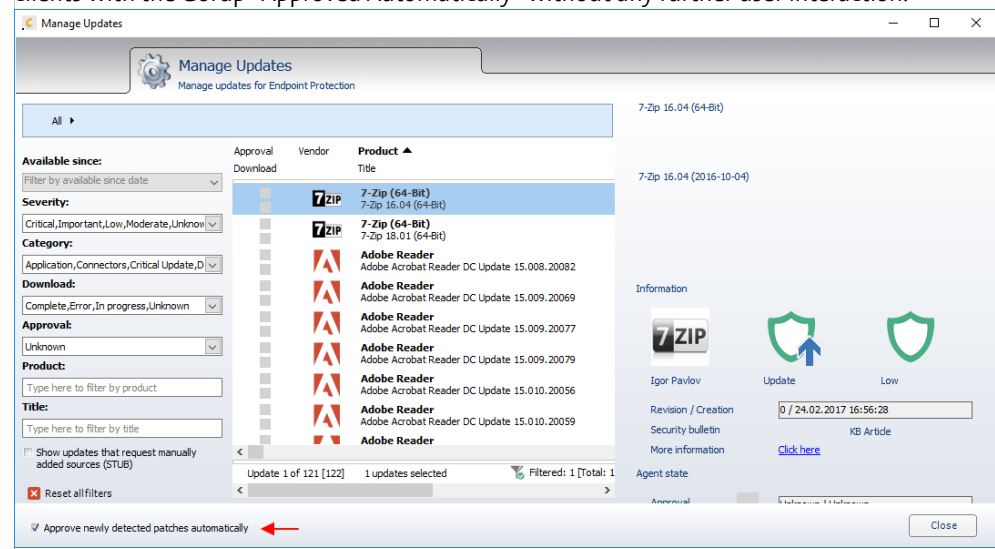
clients with the Setup "Approved Automatically" without any further user interaction.

Manage Updates

Manage Updates
Manage updates for Endpoint Protection

All ▸

Available since:
Filter by available since date
Severity:
Critical,Important,Low,Moderate,Unknow
Category:
Application,Connectors,Critical Update,D
Download:
Complete,Error,In progress,Unknown
Approval:
Unknown
Product:
Type here to filter by product
Title:
Type here to filter by title
Show updates that request manually added sources (STUB)
Reset all filters

| Approval Download | Vendor | Product ▲ Title |
|---|---|---|
| | 7ZIP | 7-Zip (64-Bit) 7-Zip 16.04 (64-Bit) |
| | 7ZIP | 7-Zip (64-Bit) 7-Zip 18.01 (64-Bit) |
| | | Adobe Reader Adobe Acrobat Reader DC Update 15.008.20082 |
| | | Adobe Reader Adobe Acrobat Reader DC Update 15.009.20069 |
| | | Adobe Reader Adobe Acrobat Reader DC Update 15.009.20077 |
| | | Adobe Reader Adobe Acrobat Reader DC Update 15.009.20079 |
| | | Adobe Reader Adobe Acrobat Reader DC Update 15.010.20056 |
| | | Adobe Reader Adobe Acrobat Reader DC Update 15.010.20059 |
| | | Adobe Reader |

Update 1 of 121 [122] 1 updates selected Filtered: 1 [Total: 1

7-Zip 16.04 (64-Bit)

7-Zip 16.04 (2016-10-04)

Information
7ZIP
Igor Pavlov Update Low
Revision / Creation 0 / 24.02.2017 16:56:28
Security bulletin KB Article
More information Click here
Agent state
Approval Unknown / Unknown

Approve newly detected patches automatically

Close